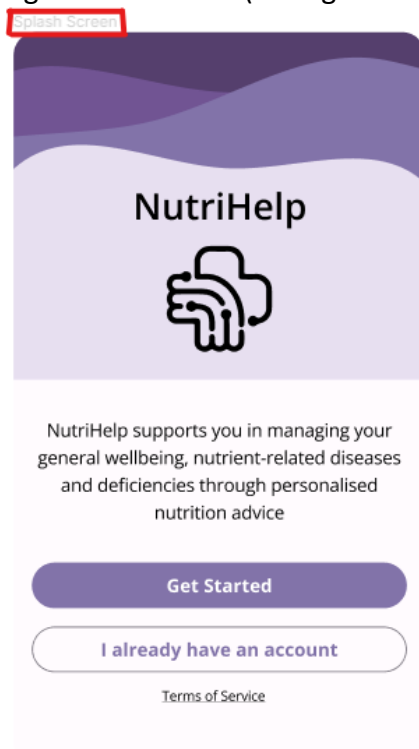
Splash Screen

NutriHelp

NutriHelp supports you in managing your general wellbeing, nutrient-related diseases and deficiencies through personalised nutrition advice

Get Started

I already have an account

Terms of Service